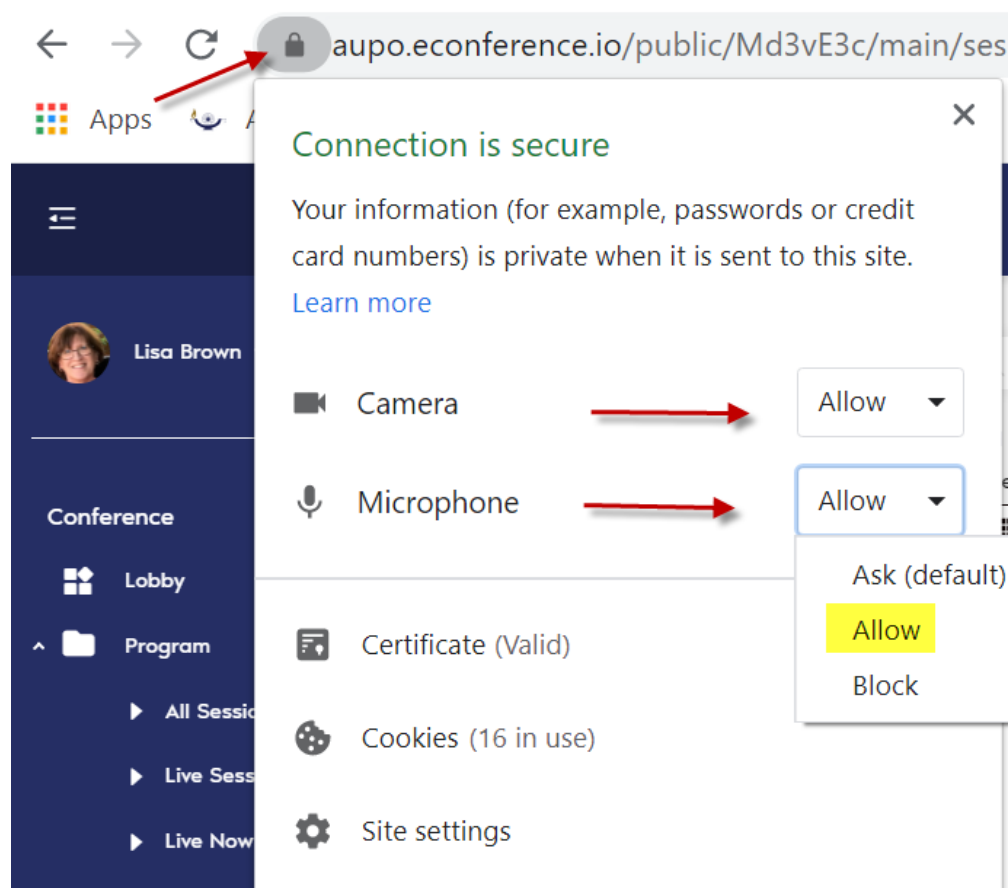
aupo.econference.io/public/Md3vE3c/main/ses

Apps A

Connection is secure

Your information (for example, passwords or credit card numbers) is private when it is sent to this site.

Learn more

Camera Allow

Microphone Allow

Ask (default)
Allow
Block

Certificate (Valid)

Cookies (16 in use)

Site settings

Lisa Brown

Conference

Lobby

Program

All Sessi

Live Sess

Live Now